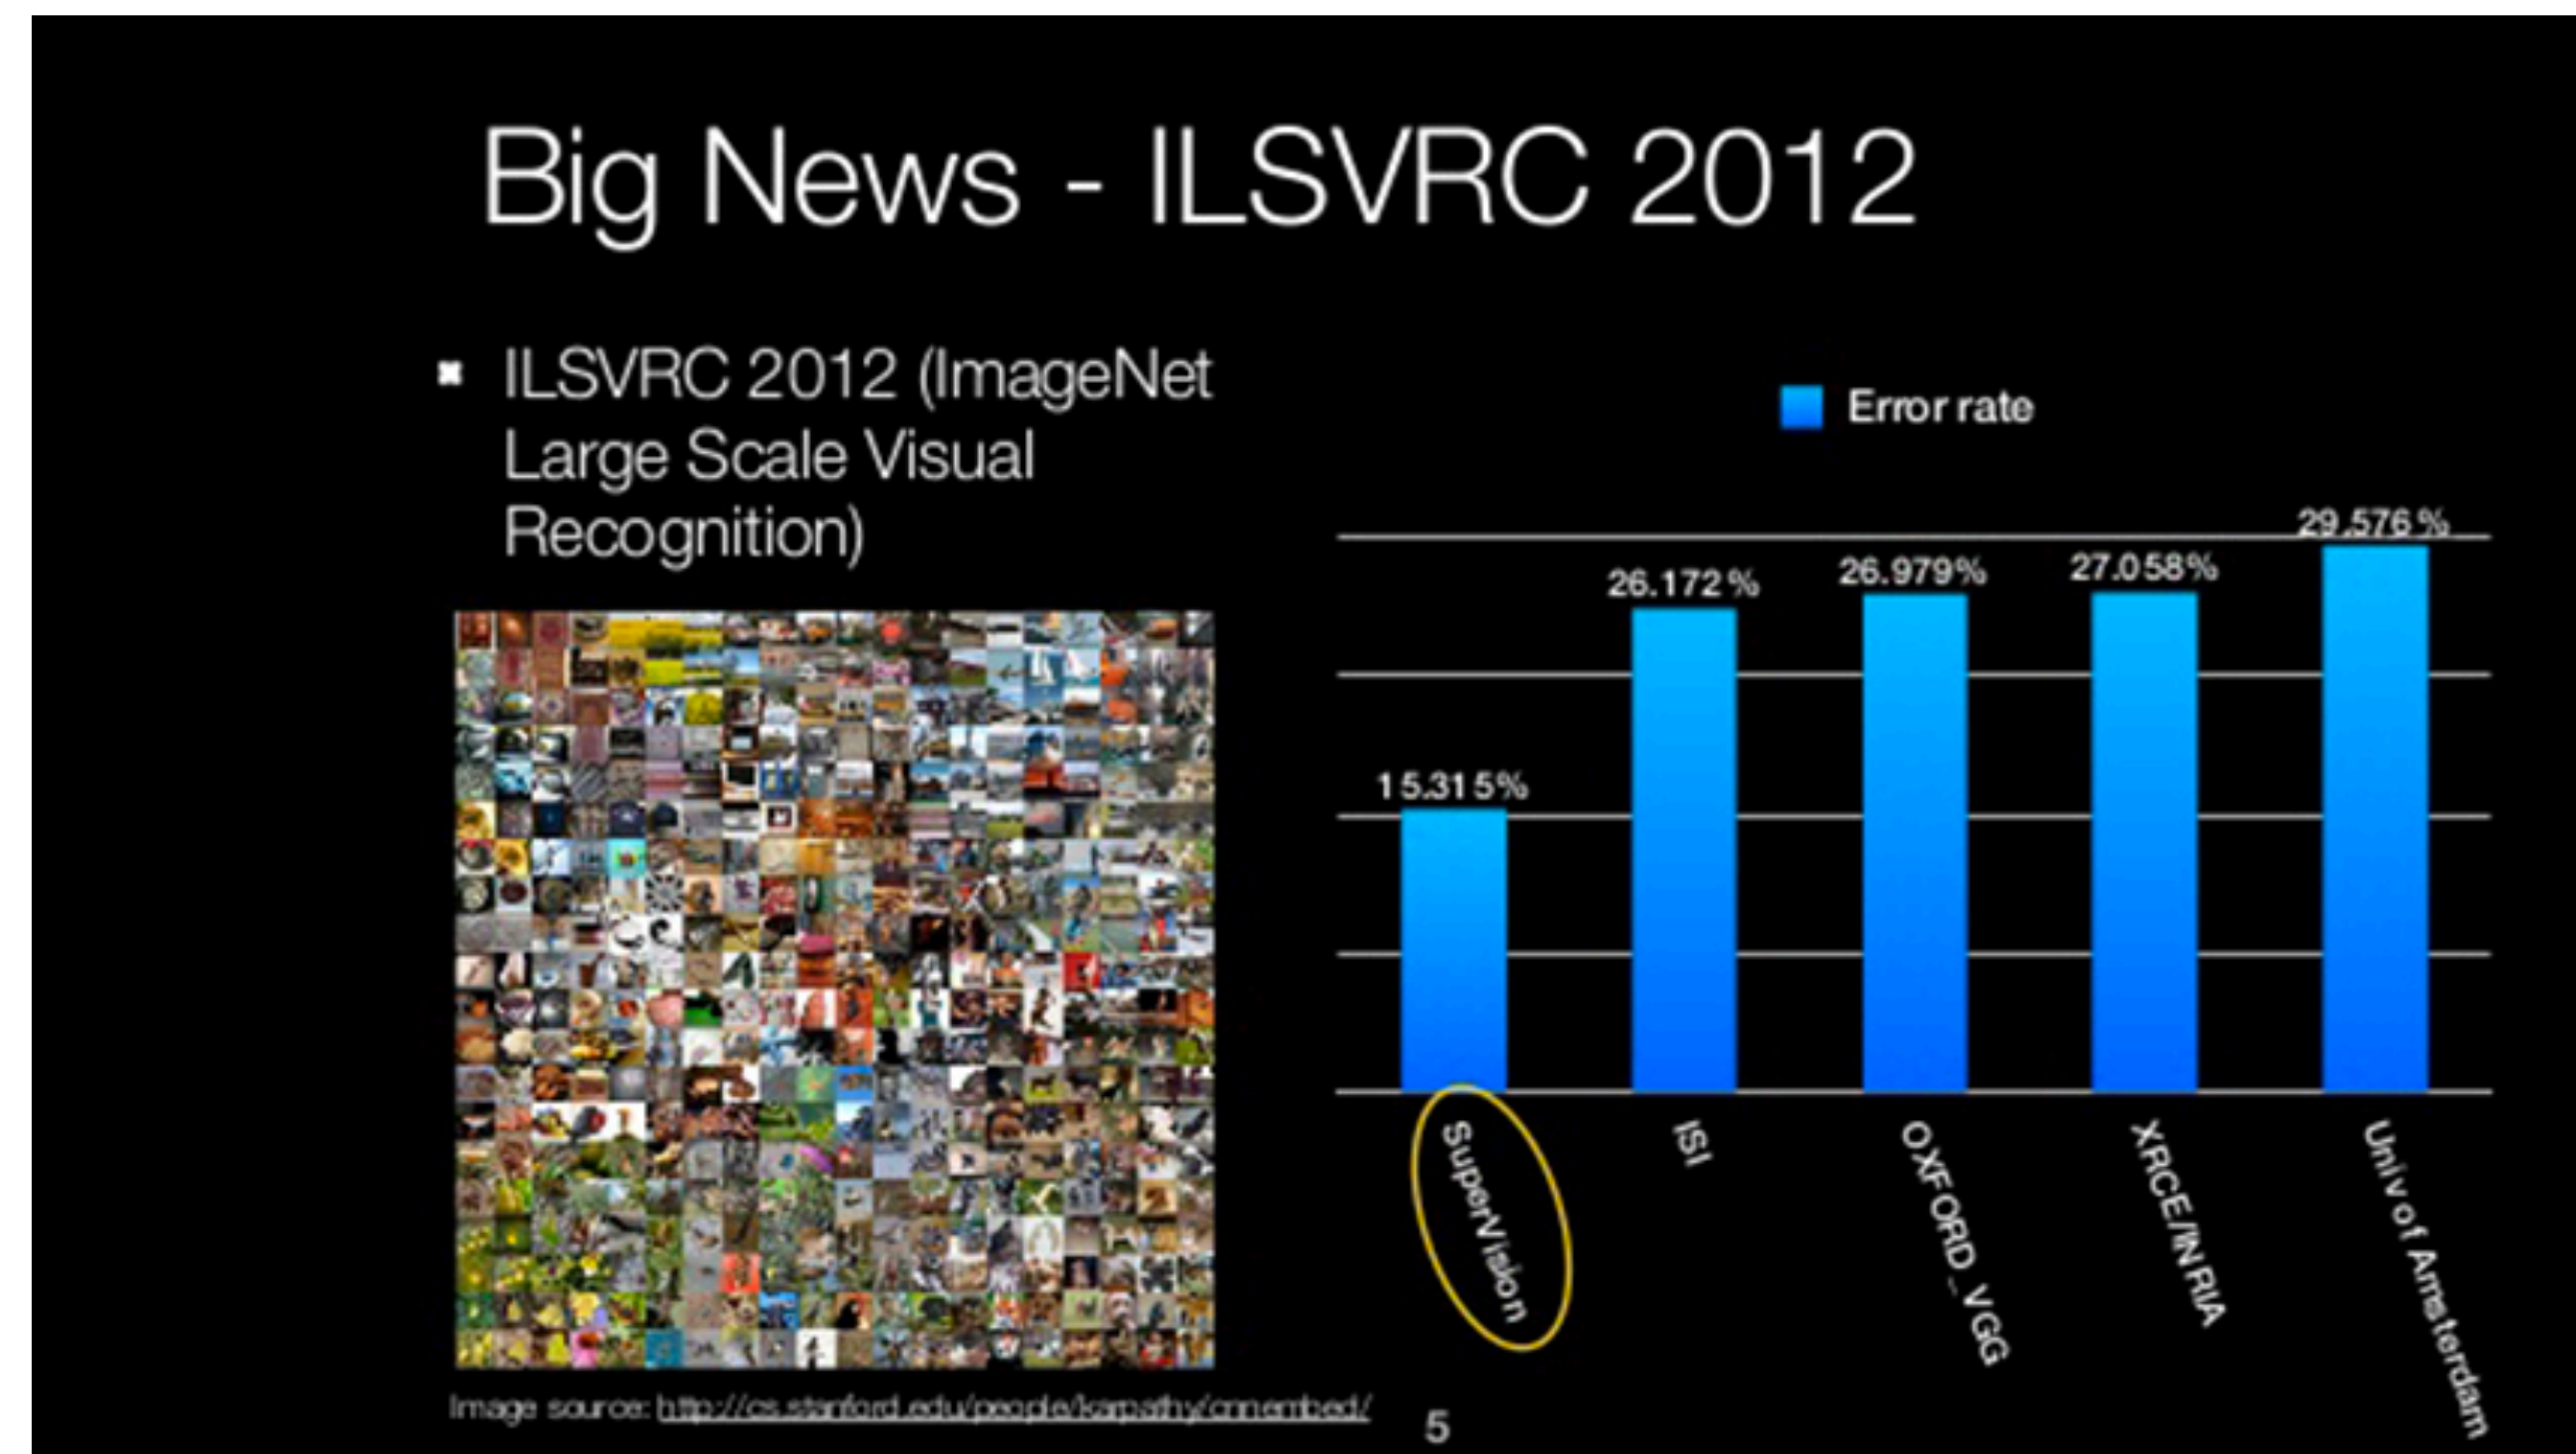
Big News - ILSVRC 2012

ILSVRC 2012 (ImageNet Large Scale Visual Recognition)

Error rate

15.315%
26.172%
26.979%
27.058%
29.576%

SuperVision
ISI
OXFORD_VGG
XRCE/INRIA
Univ of Amsterdam

Image source: http://cs.stanford.edu/people/karpathy/cnnembed/

5